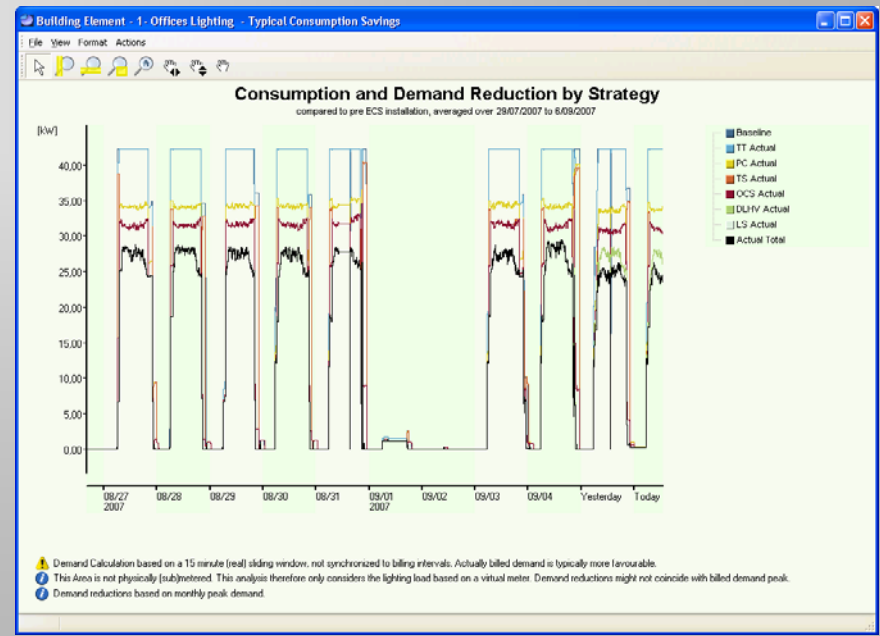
Building Element - 1- Offices Lighting - Typical Consumption Savings

File View Format Actions

Consumption and Demand Reduction by Strategy

compared to pre ECS installation, averaged over 29/07/2007 to 6/09/2007

[kW]

40,00

35,00

30,00

25,00

20,00

15,00

10,00

5,00

0,00

08/27 2007

08/28

08/29

08/30

08/31

09/01 2007

09/02

09/03

09/04

Yesterday

Today

Baseline

TT Actual

PC Actual

TS Actual

OCS Actual

DLHV Actual

LS Actual

Actual Total

Demand Calculation based on a 15 minute (real) sliding window, not synchronized to billing intervals. Actually billed demand is typically more favourable.

This Area is not physically (sub)metered. This analysis therefore only considers the lighting load based on a virtual meter. Demand reductions might not coincide with billed demand peak.

Demand reductions based on monthly peak demand.